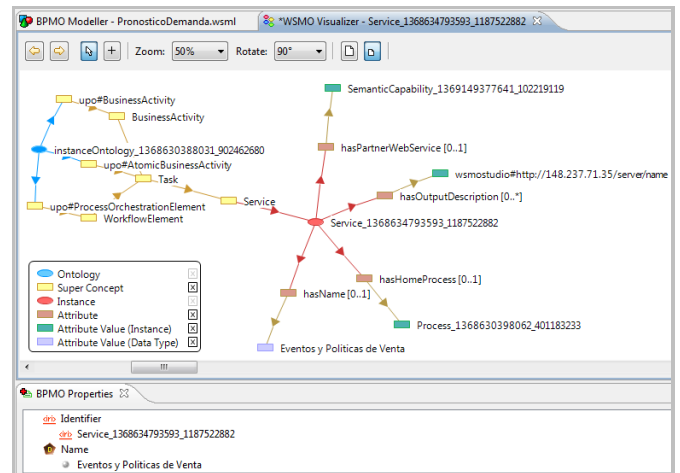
BPMO Modeller - PronosticoDemanda.wsml

*WSMO Visualizer - Service_1368634793593_1187522882

Zoom: 50%

Rotate: 90°

upo#BusinessActivity

BusinessActivity

instanceOntology_1368630388031_902462680

upo#AtomicBusinessActivity

Task

upo#ProcessOrchestrationElement

WorkflowElement

Service

SemanticCapability_1369149377641_102219119

hasPartnerWebService [0..1]

wsmostudio#http://148.237.71.35/server/name

hasOutputDescription [0..*]

Service_1368634793593_1187522882

hasHomeProcess [0..1]

hasName [0..1]

Process_1368630398062_401183233

Eventos y Politicas de Venta

Ontology

Super Concept

Instance

Attribute

Attribute Value (Instance)

Attribute Value (Data Type)

BPMO Properties

Identifier

Service_1368634793593_1187522882

Name

Eventos y Politicas de Venta